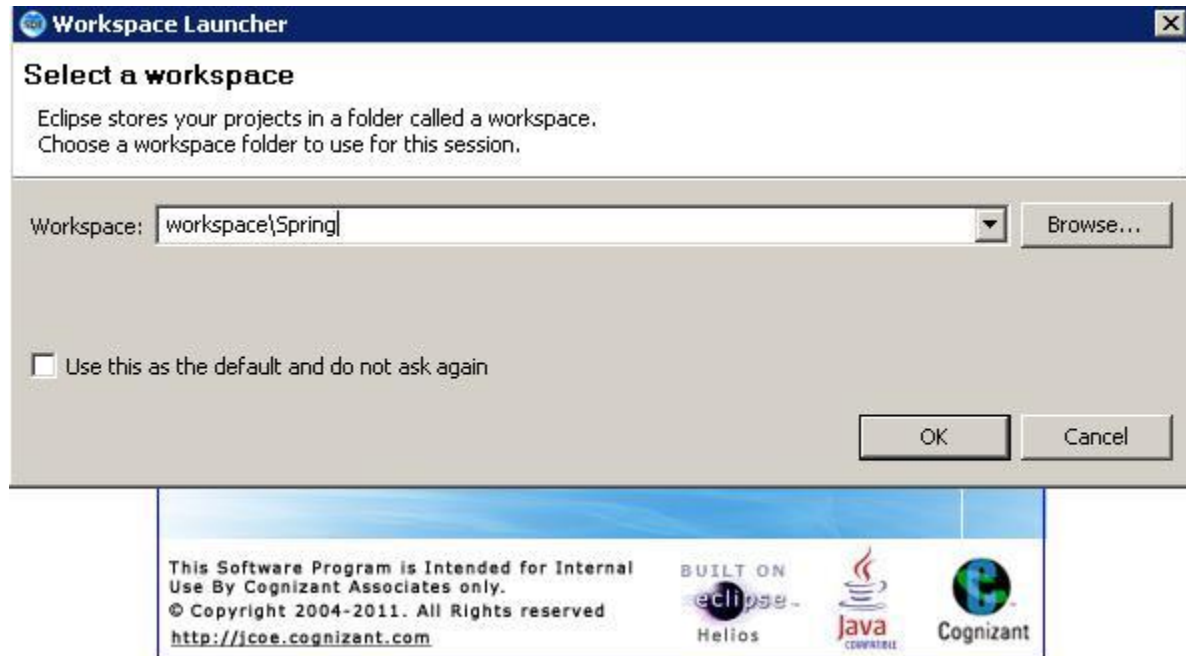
Workspace Launcher

Select a workspace

Eclipse stores your projects in a folder called a workspace.
Choose a workspace folder to use for this session.

Workspace: workspace\Spring

Browse...

Use this as the default and do not ask again

OK

Cancel

This Software Program is Intended for Internal Use By Cognizant Associates only.
© Copyright 2004-2011. All Rights reserved
http://jcoe.cognizant.com

BUILT ON
eclipse
Helios

Java
COMPATIBLE

Cognizant